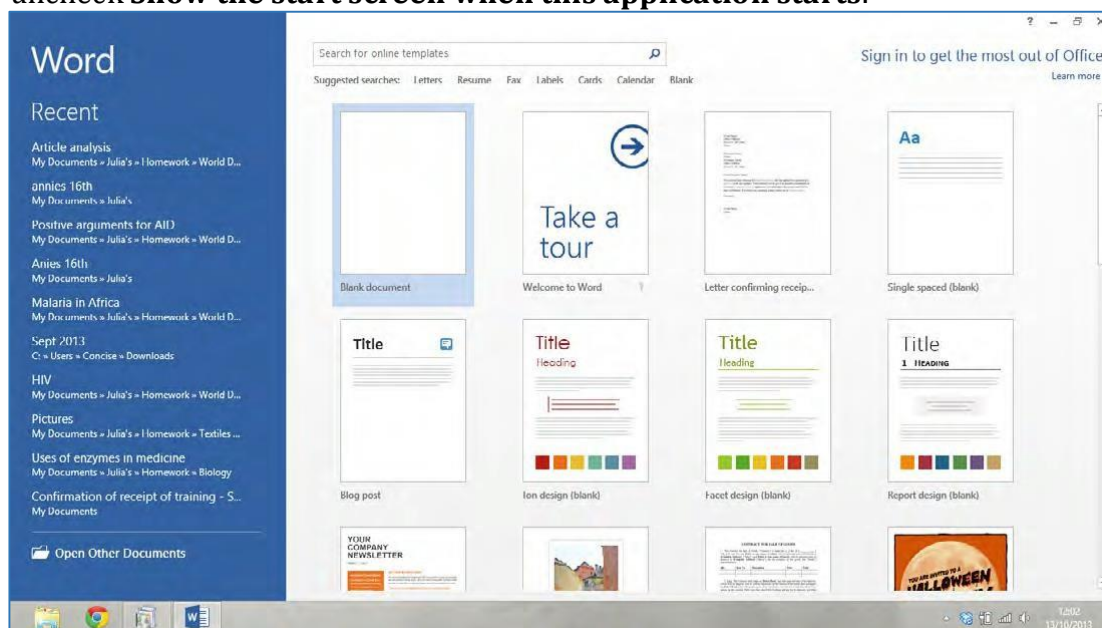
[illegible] Show the start screen when this application starts.

Word

Recent

Article analysis
My Documents » Julia's » Homework » World D...

annies 16th
My Documents » Julia's

Positive arguments for AID
My Documents » Julia's » Homework » World D...

Anies 16th
My Documents » Julia's

Malaria in Africa
My Documents » Julia's » Homework » World D...

Sept 2013
C: » Users » Concise » Downloads

HIV
My Documents » Julia's » Homework » World D...

Pictures
My Documents » Julia's » Homework » Textiles ...

Uses of enzymes in medicine
My Documents » Julia's » Homework » Biology

Confirmation of receipt of training - S...
My Documents

Open Other Documents

Search for online templates

Suggested searches: Letters Resume Fax Labels Cards Calendar Blank

Sign in to get the most out of Office
Learn more

Blank document

Take a tour
Welcome to Word

Letter confirming receip...

Aa
Single spaced (blank)

Title
Blog post

Title
Heading
Ion design (blank)

Title
Heading
Facet design (blank)

Title
1 HEADING
Report design (blank)

YOUR COMPANY NEWSLETTER

YOU ARE INVITED TO A HALLOWEEN

? – ×

13/10/2013